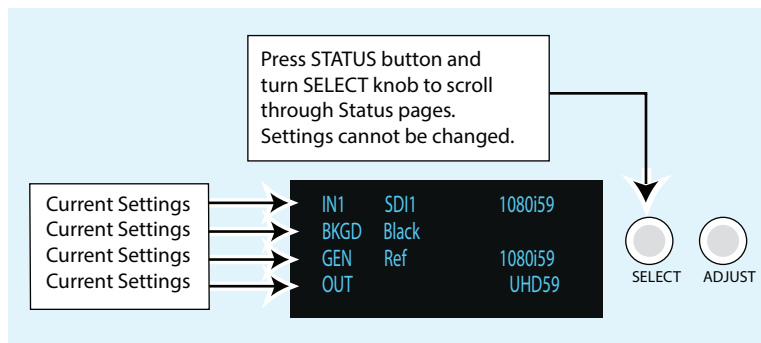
Press STATUS button and turn SELECT knob to scroll through Status pages. Settings cannot be changed.

Current Settings
Current Settings
Current Settings
Current Settings

IN1 SDI1 1080i59
BKGD Black
GEN Ref 1080i59
OUT UHD59

SELECT ADJUST